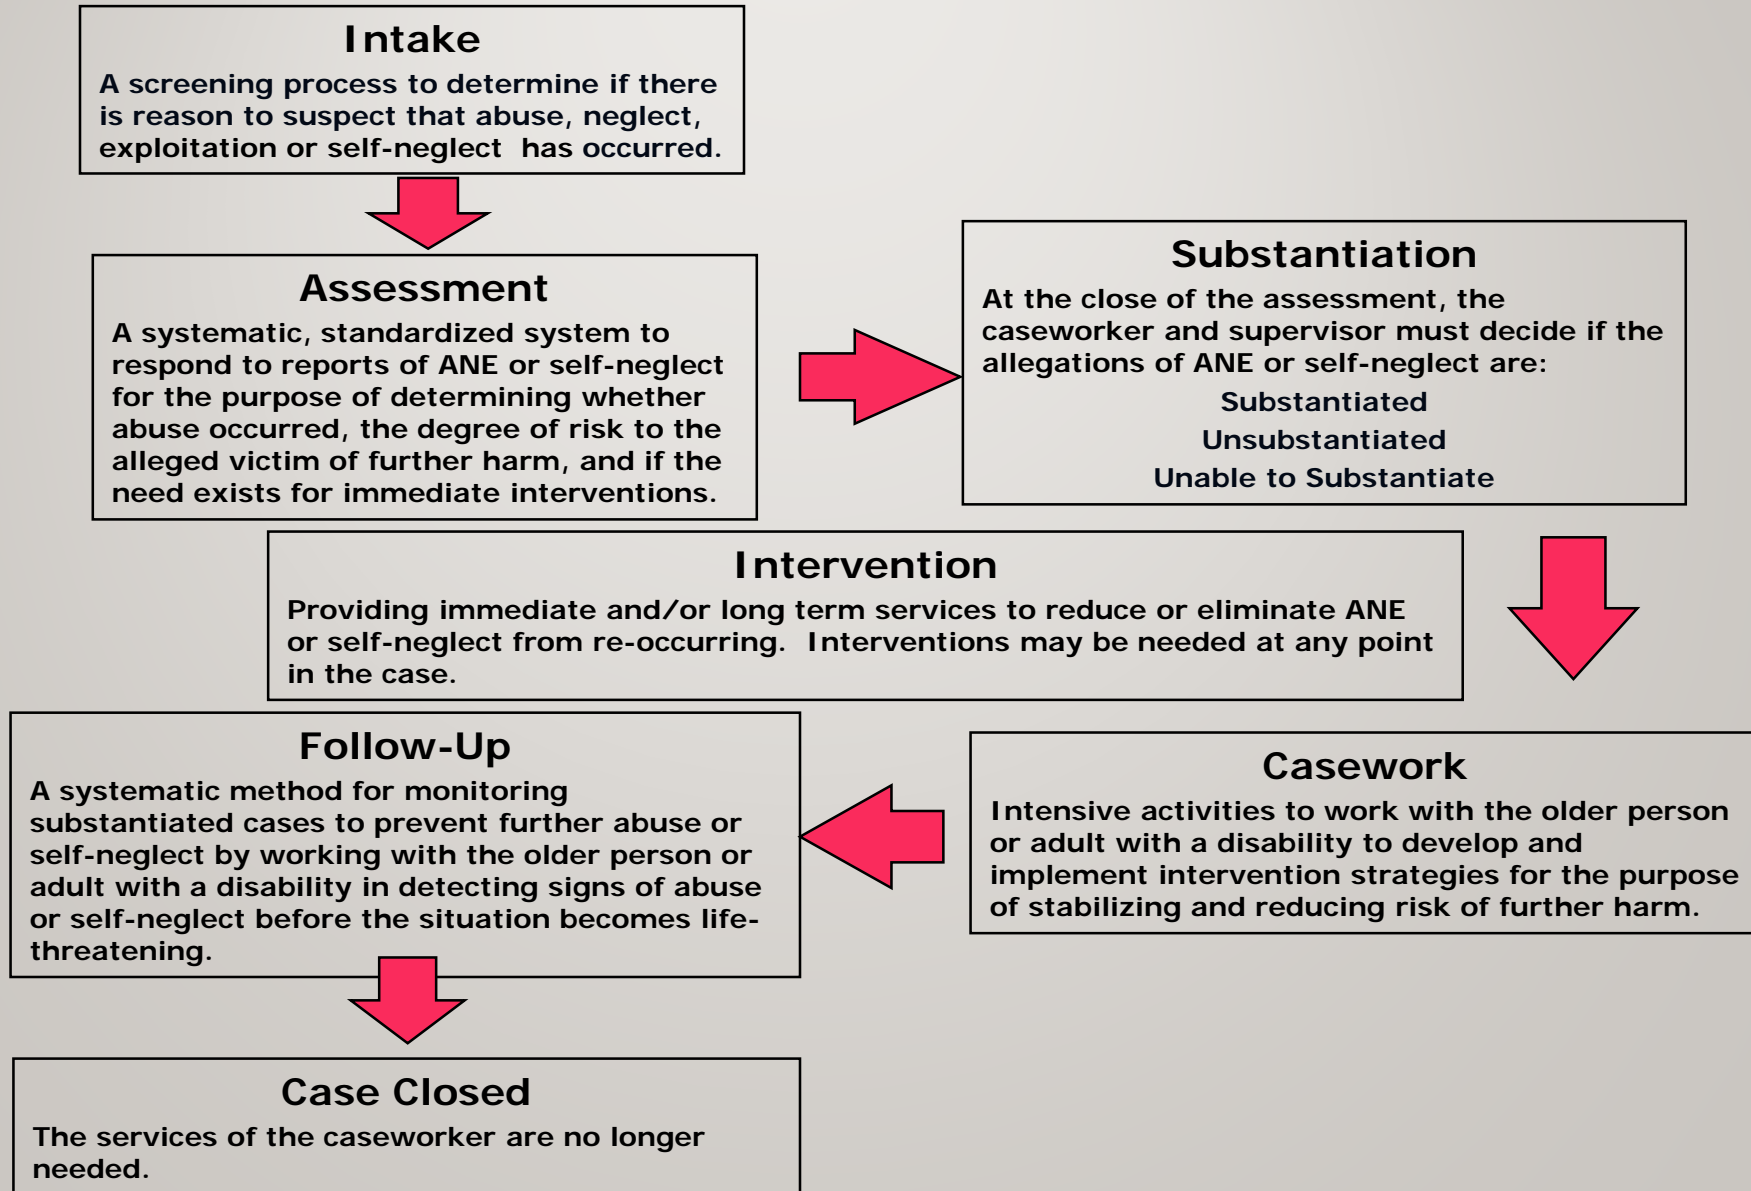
Intake

A screening process to determine if there is reason to suspect that abuse, neglect, exploitation or self-neglect has occurred.

Assessment

A systematic, standardized system to respond to reports of ANE or self-neglect for the purpose of determining whether abuse occurred, the degree of risk to the alleged victim of further harm, and if the need exists for immediate interventions.

Substantiation

At the close of the assessment, the caseworker and supervisor must decide if the allegations of ANE or self-neglect are:

Substantiated

Unsubstantiated

Unable to Substantiate

Intervention

Providing immediate and/or long term services to reduce or eliminate ANE or self-neglect from re-occurring. Interventions may be needed at any point in the case.

Casework

Intensive activities to work with the older person or adult with a disability to develop and implement intervention strategies for the purpose of stabilizing and reducing risk of further harm.

Follow-Up

A systematic method for monitoring substantiated cases to prevent further abuse or self-neglect by working with the older person or adult with a disability in detecting signs of abuse or self-neglect before the situation becomes life-threatening.

Case Closed

The services of the caseworker are no longer needed.